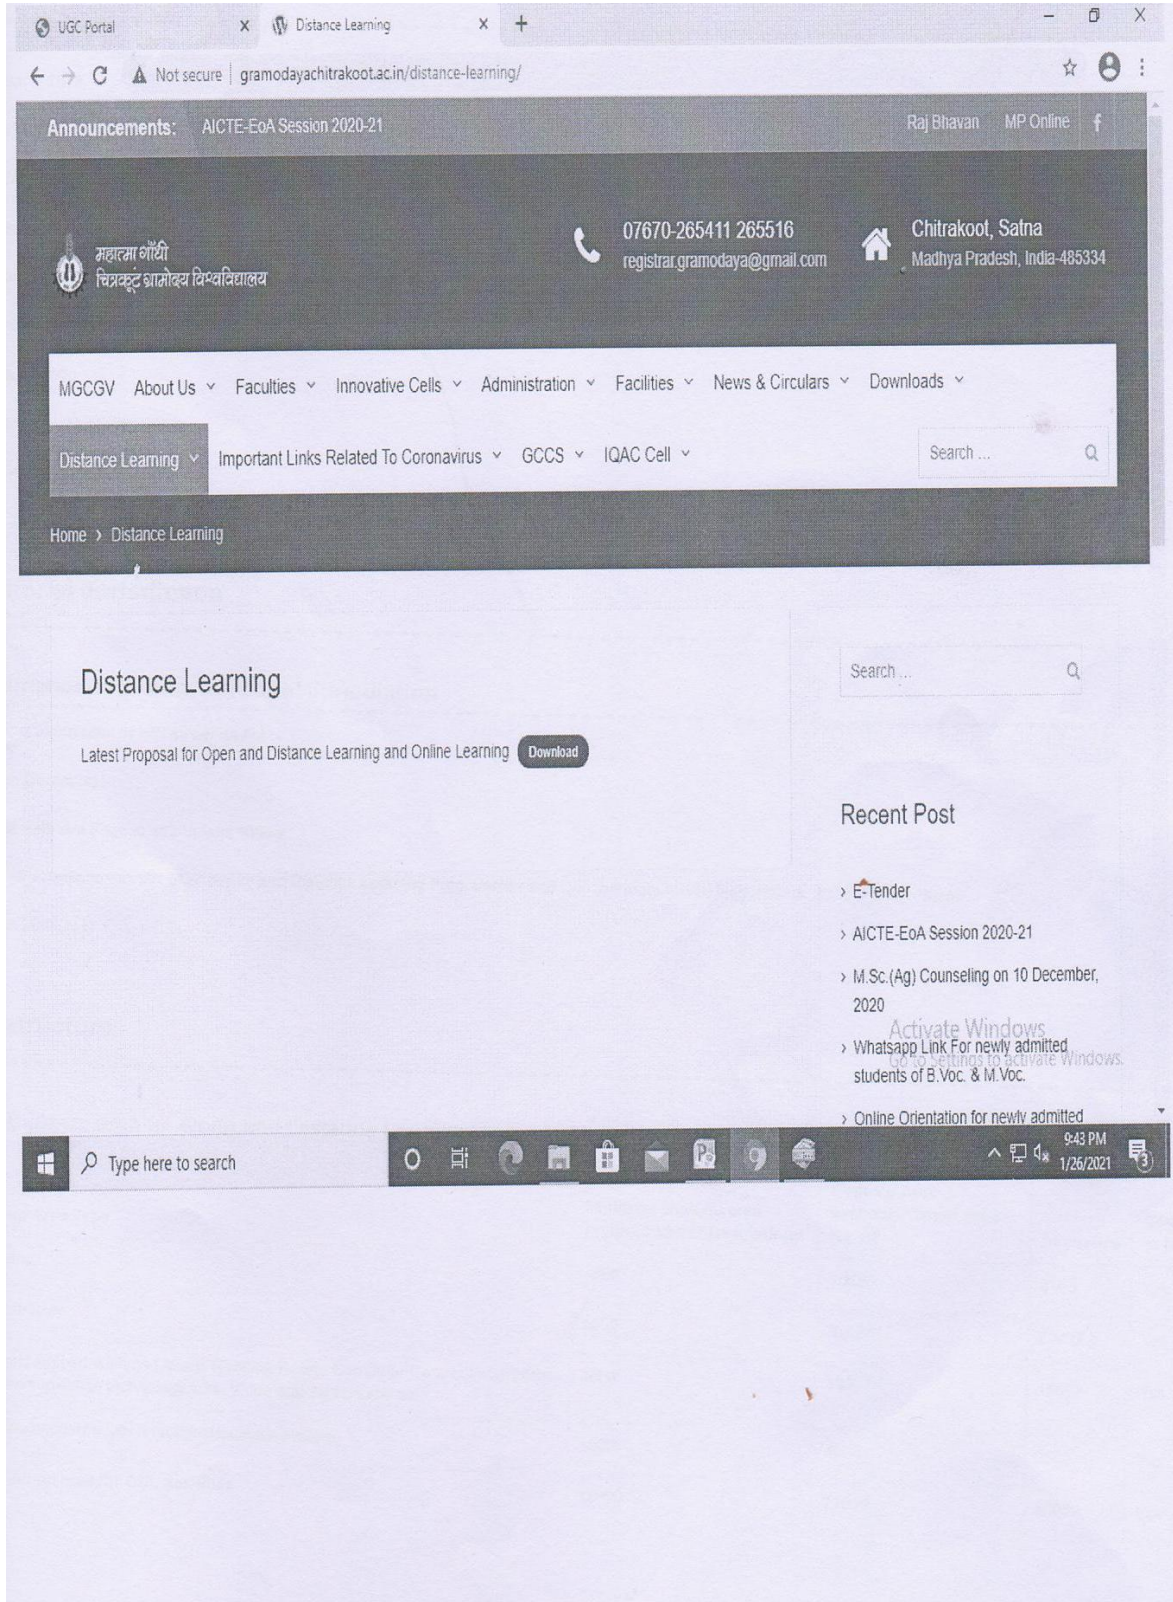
UGC Portal × Distance Learning × +

Not secure | gramodayachitrakoot.ac.in/distance-learning/

Announcements: AICTE-EoA Session 2020-21

Raj Bhavan MP Online f

महात्मा गाँधी चित्रकूट ग्रामोदय विश्वविद्यालय

07670-265411 265516
registrar.gramodaya@gmail.com

Chitrakoot, Satna
Madhya Pradesh, India-485334

MGCGV About Us Faculties Innovative Cells Administration Facilities News & Circulars Downloads

Distance Learning Important Links Related To Coronavirus GCCS IQAC Cell

Search ...

Home › Distance Learning

Distance Learning

Latest Proposal for Open and Distance Learning and Online Learning Download

Search ...

Recent Post

› E-Tender

› AICTE-EoA Session 2020-21

› M.Sc.(Ag) Counseling on 10 December, 2020

› Whatsapp Link For newly admitted students of B.Voc. & M.Voc.

Activate Windows
Go to Settings to activate Windows.

› Online Orientation for newly admitted

Type here to search

9:43 PM
1/26/2021